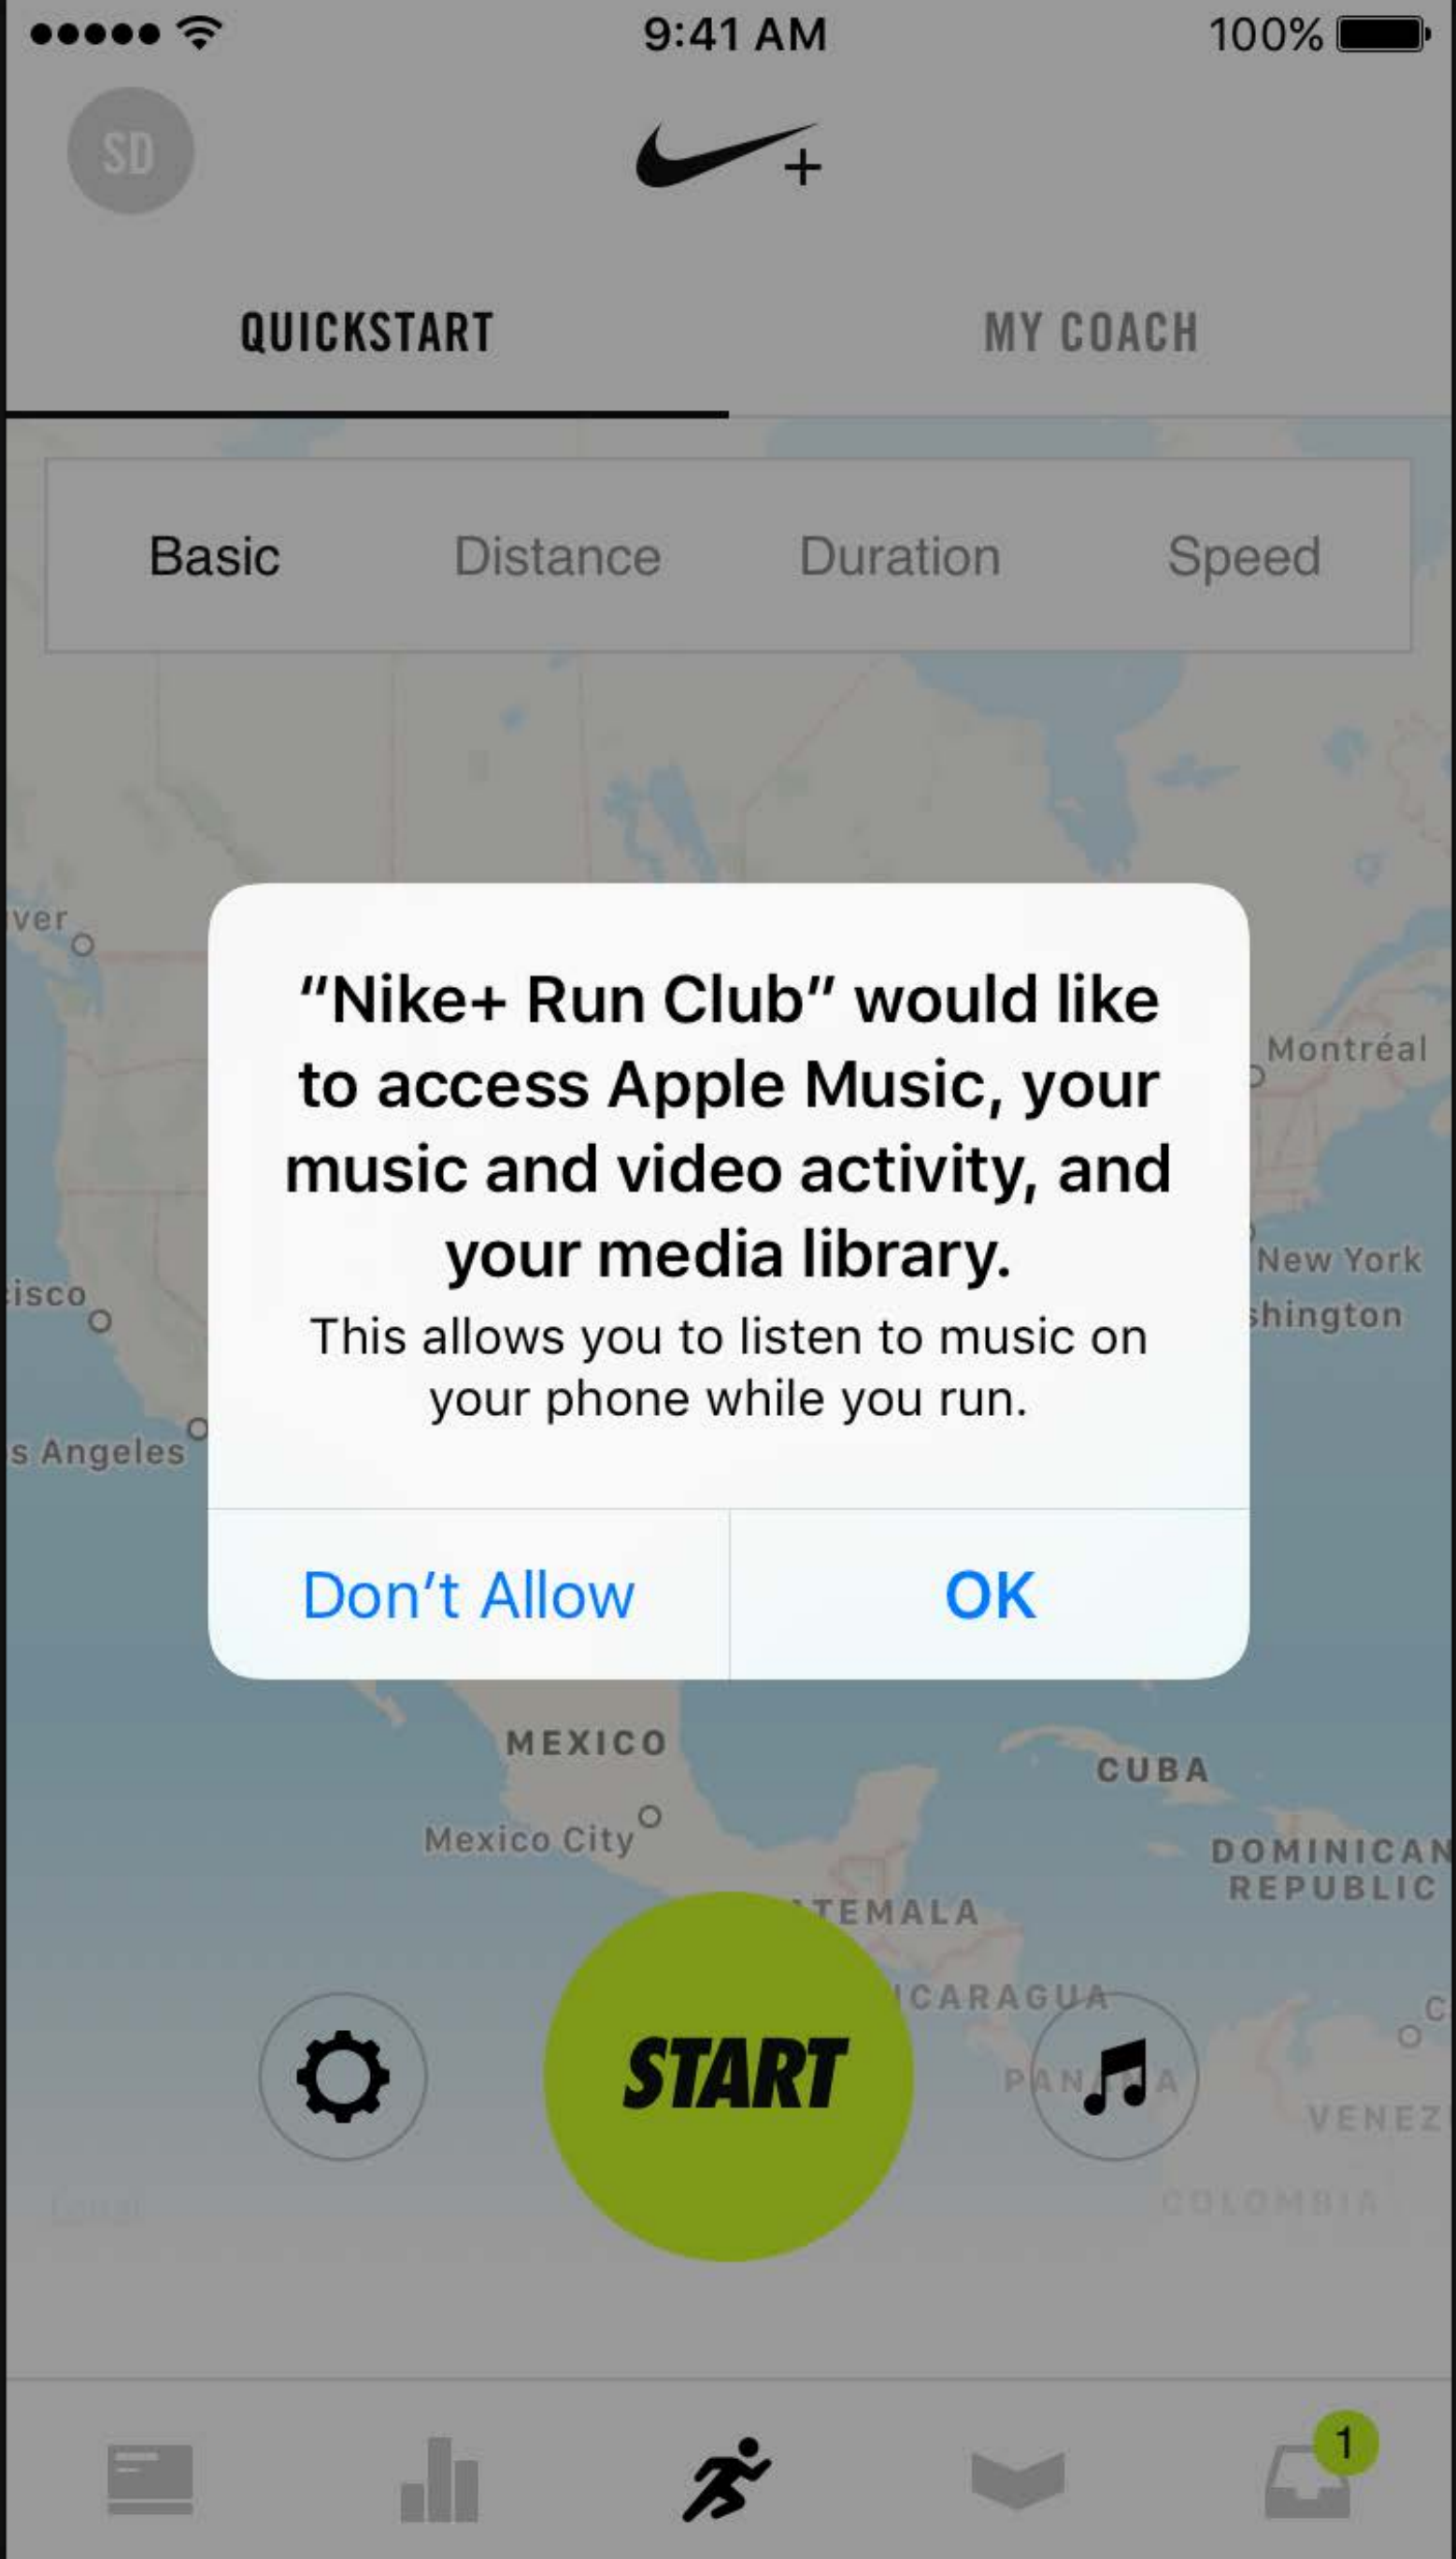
9:41 AM 100%

SD

+

QUICKSTART MY COACH

Basic Distance Duration Speed

ver

Montréal

isco

New York

shington

s Angeles

"Nike+ Run Club" would like to access Apple Music, your music and video activity, and your media library.

This allows you to listen to music on your phone while you run.

Don't Allow OK

MEXICO

CUBA

Mexico City

DOMINICAN REPUBLIC

TEMALA

ICARAGUA

PAN A

VENEZ

START

1